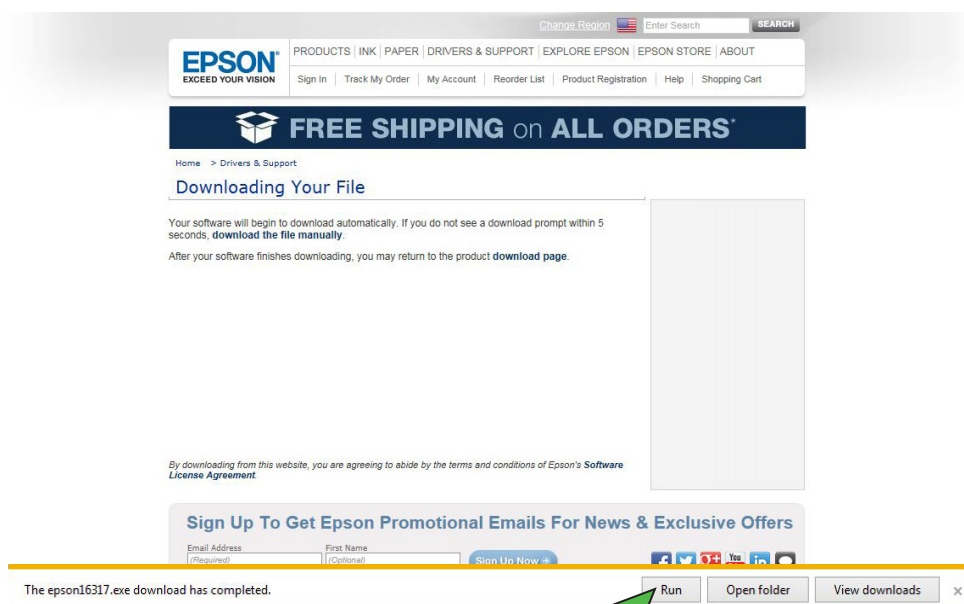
Change Region Enter Search SEARCH

EPSON
EXCEED YOUR VISION

PRODUCTS | INK | PAPER | DRIVERS & SUPPORT | EXPLORE EPSON | EPSON STORE | ABOUT

Sign In | Track My Order | My Account | Reorder List | Product Registration | Help | Shopping Cart

FREE SHIPPING on ALL ORDERS*

Home > Drivers & Support

Downloading Your File

Your software will begin to download automatically. If you do not see a download prompt within 5 seconds, download the file manually.

After your software finishes downloading, you may return to the product download page.

By downloading from this website, you are agreeing to abide by the terms and conditions of Epson's Software License Agreement.

Sign Up To Get Epson Promotional Emails For News & Exclusive Offers

Email Address
(Required)
First Name
(Optional)
Sign Up Now

The epson16317.exe download has completed.

Run Open folder View downloads ×